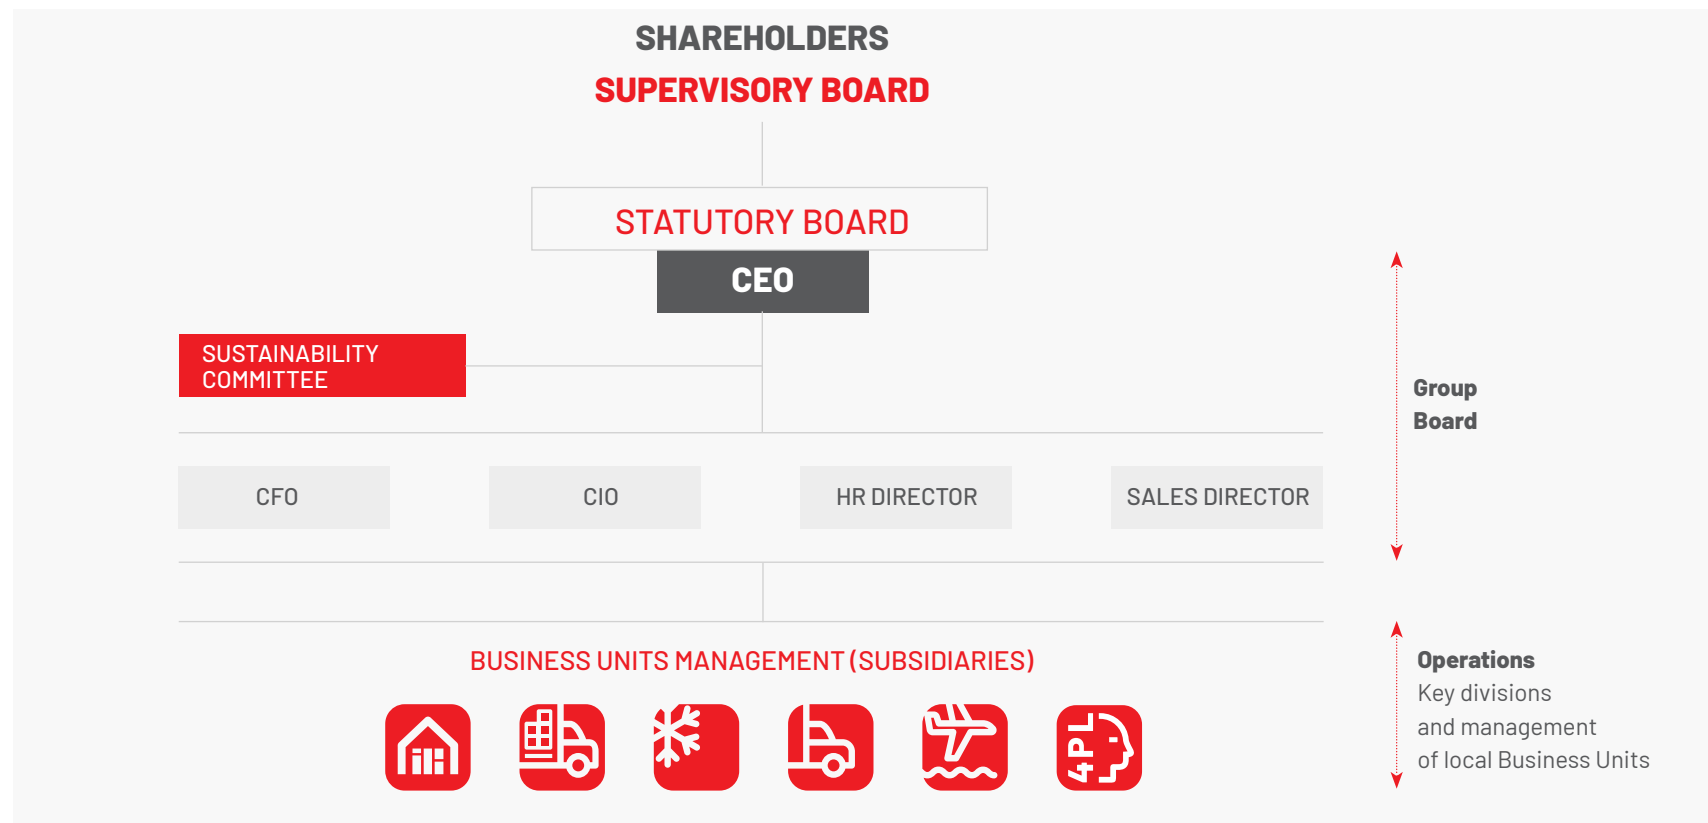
SHAREHOLDERS

SUPERVISORY BOARD

STATUTORY BOARD

CEO

SUSTAINABILITY COMMITTEE

CFO

CIO

HR DIRECTOR

SALES DIRECTOR

Group Board

BUSINESS UNITS MANAGEMENT (SUBSIDIARIES)

4PL

Operations
Key divisions and management of local Business Units